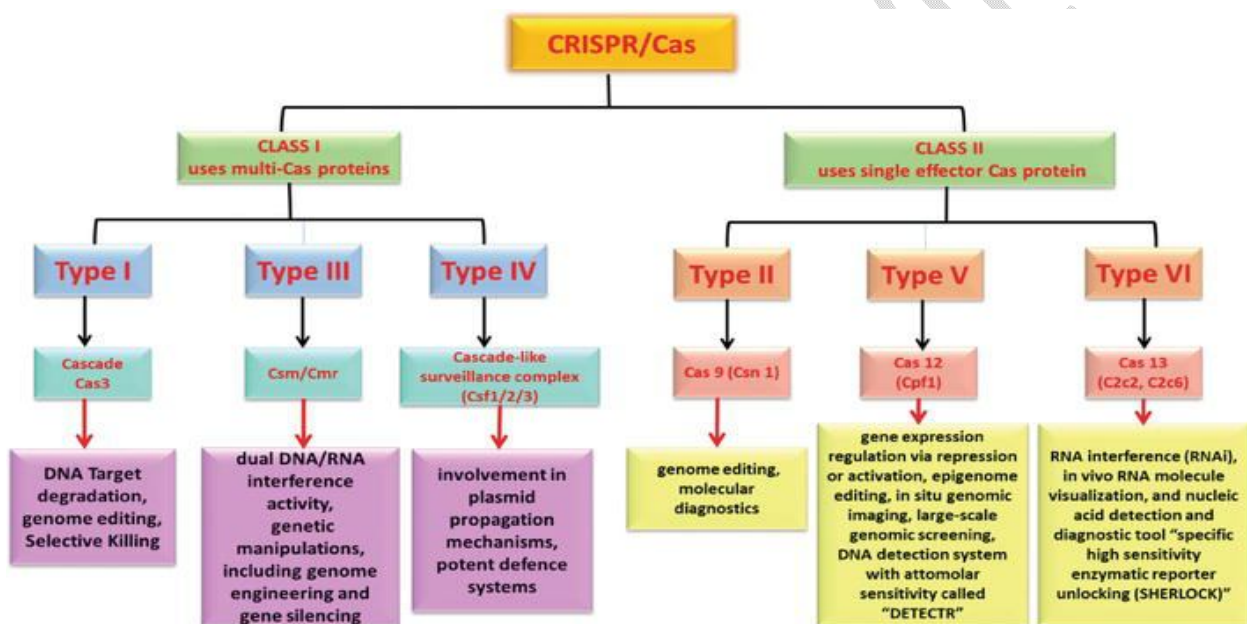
CRISPR/Cas

CLASS I
uses multi-Cas proteins

CLASS II
uses single effector Cas protein

Type I

Cascade
Cas3

DNA Target degradation, genome editing, Selective Killing

Type III

Csm/Cmr

dual DNA/RNA interference activity, genetic manipulations, including genome engineering and gene silencing

Type IV

Cascade-like surveillance complex (Csf1/2/3)

involvement in plasmid propagation mechanisms, potent defence systems

Type II

Cas 9 (Csn 1)

genome editing, molecular diagnostics

Type V

Cas 12
(Cpf1)

gene expression regulation via repression or activation, epigenome editing, in situ genomic imaging, large-scale genomic screening, DNA detection system with attomolar sensitivity called "DETECTR"

Type VI

Cas 13
(C2c2, C2c6)

RNA interference (RNAi), in vivo RNA molecule visualization, and nucleic acid detection and diagnostic tool "specific high sensitivity enzymatic reporter unlocking (SHERLOCK)"